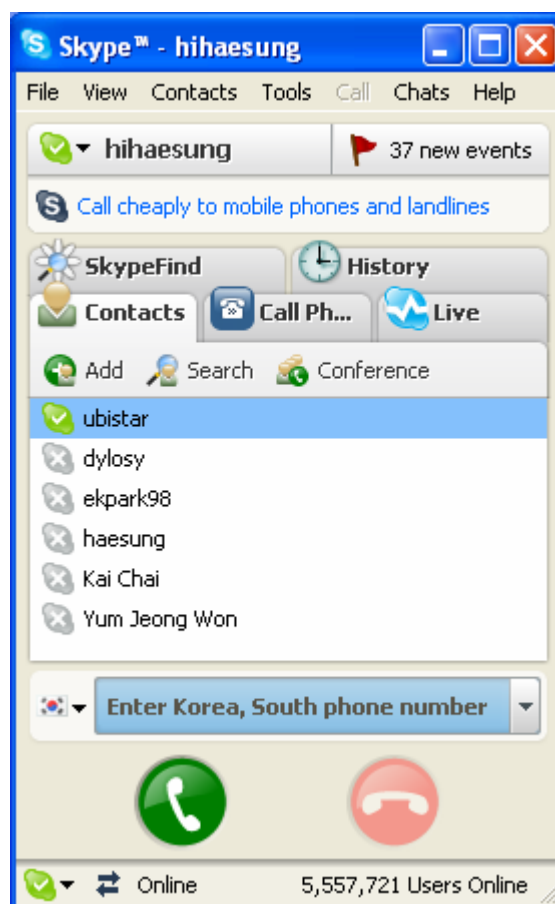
Skype™ - hihaesung

File View Contacts Tools Call Chats Help

hihaesung

37 new events

Call cheaply to mobile phones and landlines

SkypeFind

History

Contacts

Call Ph...

Live

Add Search Conference

ubistar
dylosy
ekpark98
haesung
Kai Chai
Yum Jeong Won

Enter Korea, South phone number

Online

5,557,721 Users Online